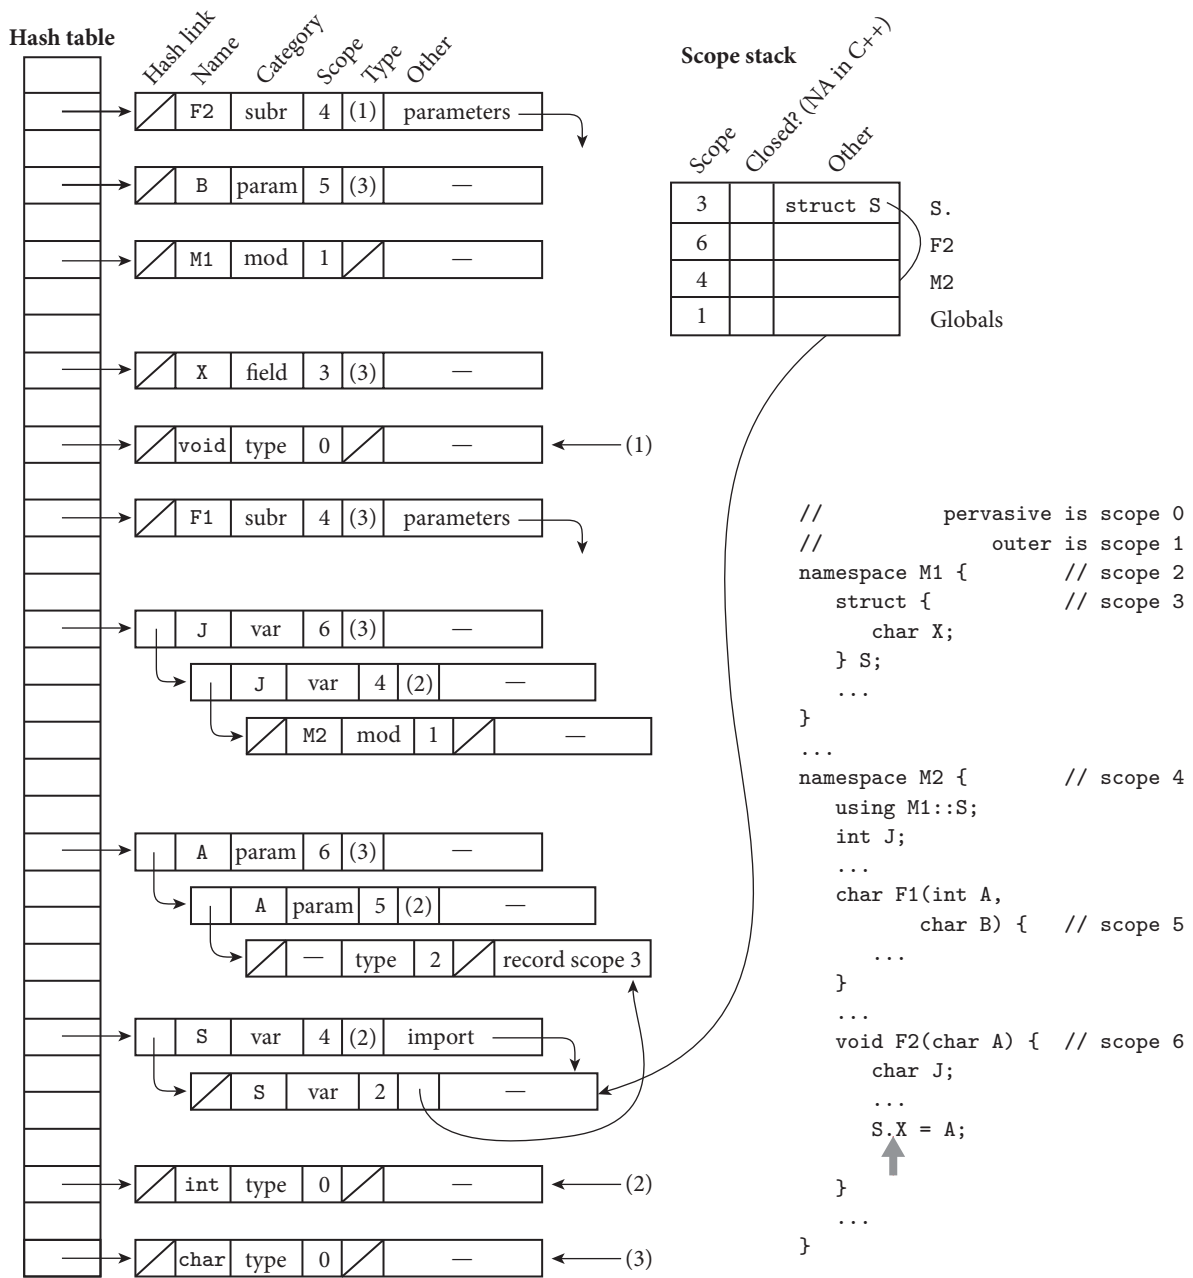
Hash table

Hash link Name Category Scope Type Other

| | F2 | subr | 4 | (1) | parameters |
|---|---|---|---|---|---|
| | B | param | 5 | (3) | — |
| | M1 | mod | 1 | | — |
| | X | field | 3 | (3) | — |
| | void | type | 0 | | — |
| | F1 | subr | 4 | (3) | parameters |
| | J | var | 6 | (3) | — |
| | J | var | 4 | (2) | — |
| | M2 | mod | 1 | | — |
| | A | param | 6 | (3) | — |
| | A | param | 5 | (2) | — |
| | — | type | 2 | | record scope 3 |
| | S | var | 4 | (2) | import |
| | S | var | 2 | | — |
| | int | type | 0 | | — |
| | char | type | 0 | | — |

(1)
(2)
(3)

Scope stack

| Scope | Closed? (NA in C++) | Other | |
|---|---|---|---|
| 3 | | struct S | S. |
| 6 | | | F2 |
| 4 | | | M2 |
| 1 | | | Globals |

```
//           pervasive is scope 0
//               outer is scope 1
namespace M1 {         // scope 2
   struct {            // scope 3
      char X;
   } S;
   ...
}
...
namespace M2 {         // scope 4
   using M1::S;
   int J;
   ...
   char F1(int A,
         char B) {   // scope 5
      ...
   }
   ...
   void F2(char A) {  // scope 6
      char J;
      ...
      S.X = A;

   }
   ...
}
```